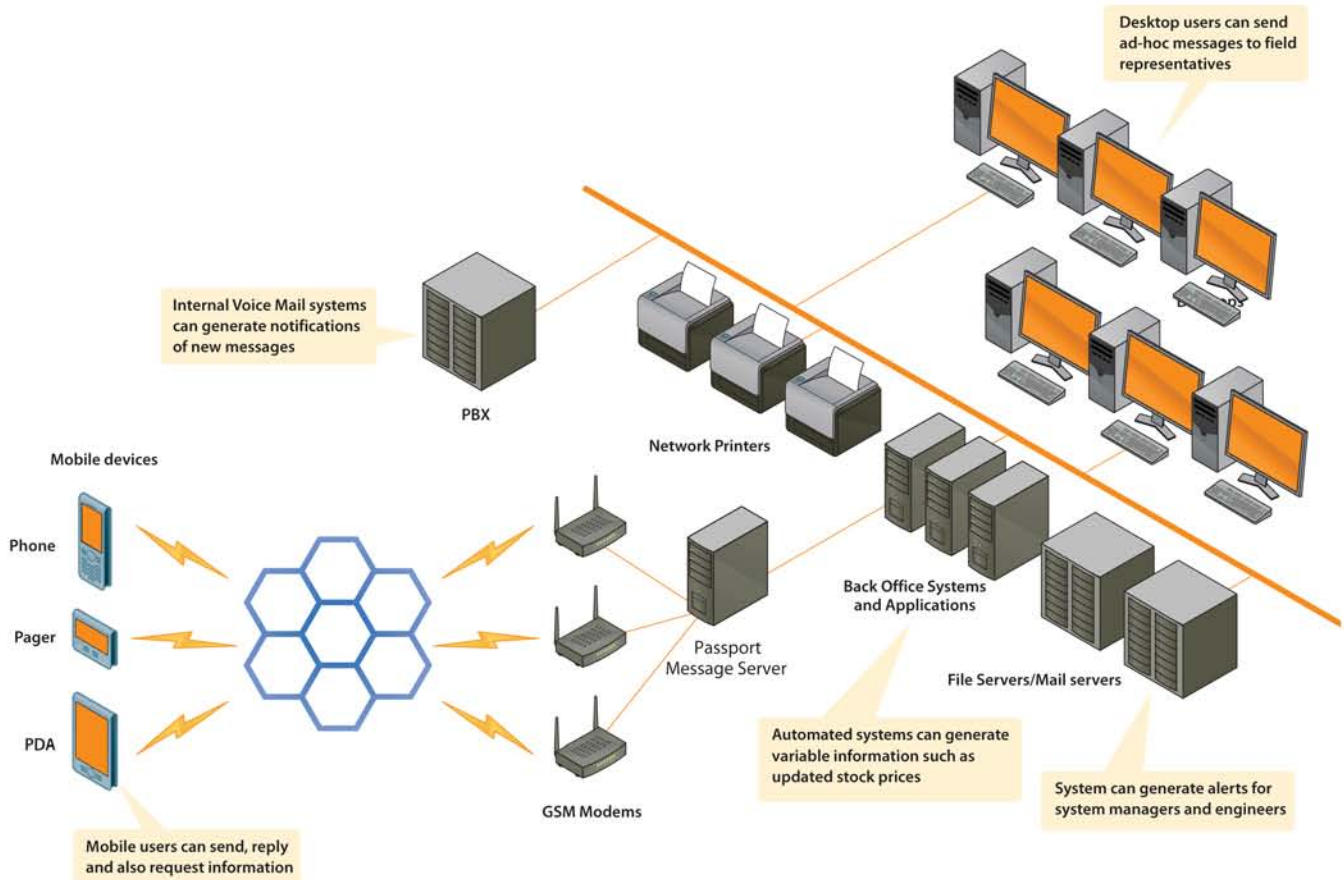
Desktop users can send ad-hoc messages to field representatives

Internal Voice Mail systems can generate notifications of new messages

PBX

Network Printers

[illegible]

Mobile devices

Phone

Pager

PDA

Passport Message Server

Back Office Systems and Applications

File Servers/Mail servers

GSM Modems

Automated systems can generate variable information such as updated stock prices

System can generate alerts for system managers and engineers

Mobile users can send, reply and also request information